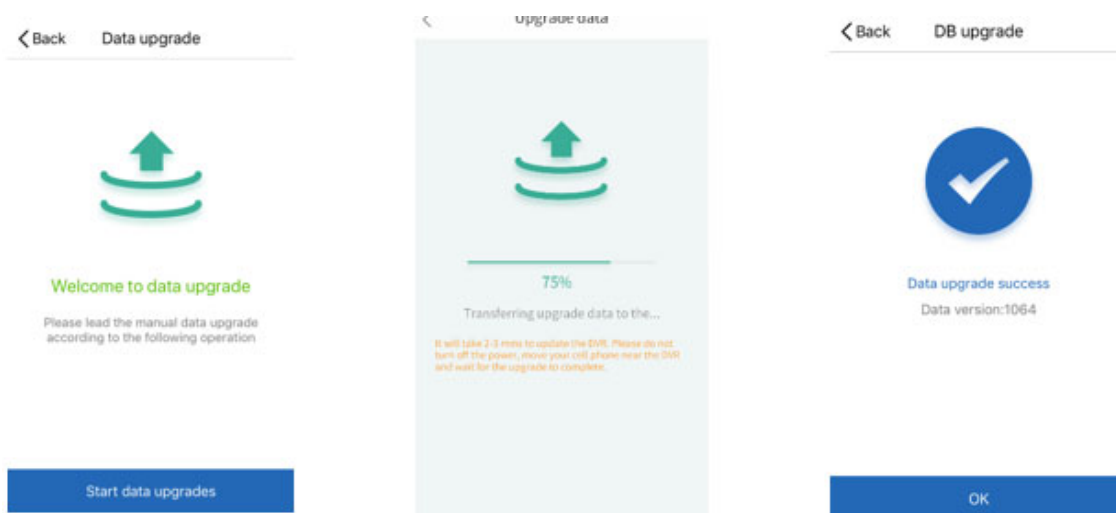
< Back Data upgrade

Welcome to data upgrade

Please lead the manual data upgrade according to the following operation

Start data upgrades

<

Upgrade data

75%

Transferring upgrade data to the...

It will take 2-3 mins to update the DVR. Please do not turn off the power, move your cell phone near the DVR and wait for the upgrade to complete.

< Back DB upgrade

Data upgrade success

Data version:1064

OK